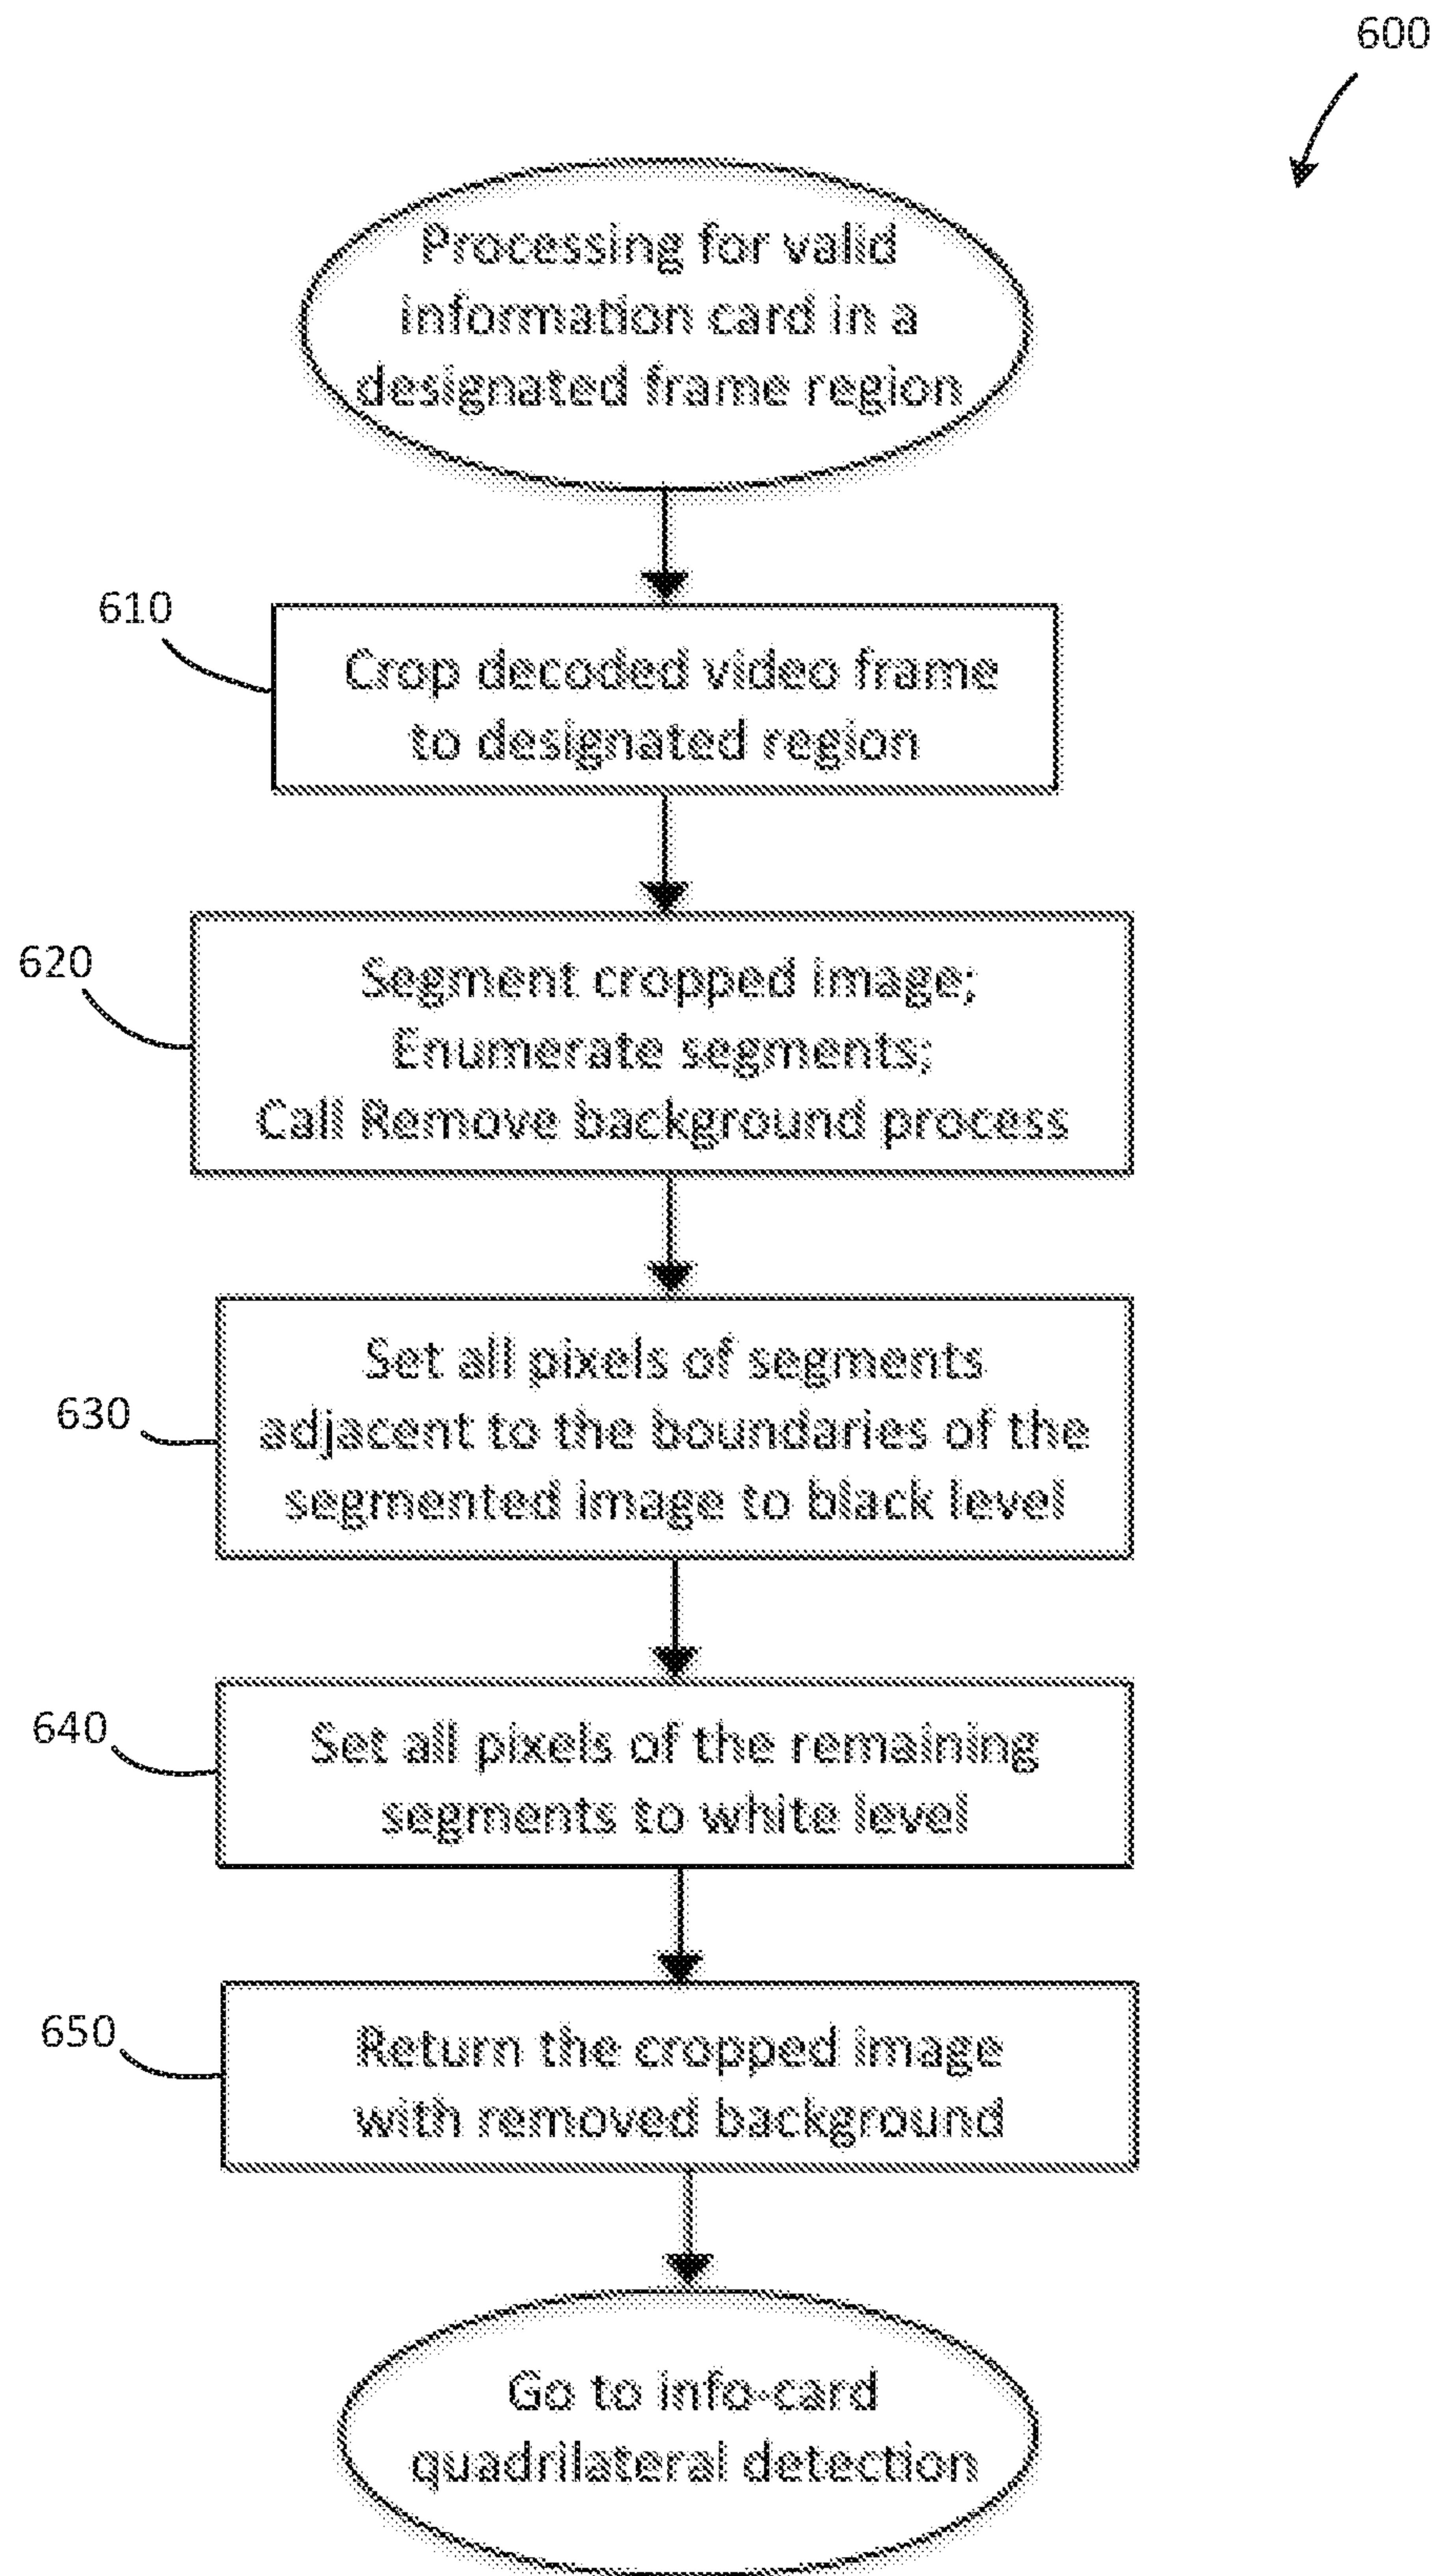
600

Processing for valid information card in a designated frame region

610

Crop decoded video frame to designated region

620

Segment cropped image;
Enumerate segments;
Call Remove background process

630

Set all pixels of segments adjacent to the boundaries of the segmented image to black level

640

Set all pixels of the remaining segments to white level

650

Return the cropped image with removed background

Go to info-card quadrilateral detection